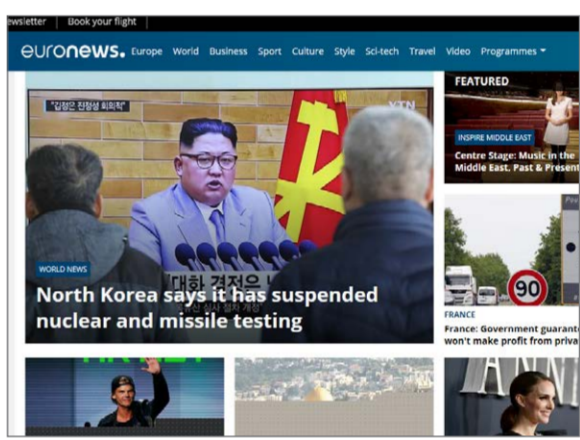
ewsletter | Book your flight

euronews. Europe World Business Sport Culture Style Sci-tech Travel Video Programmes

"김정은 전원회의" YTN

대화 결정오

WORLD NEWS

North Korea says it has suspended nuclear and missile testing

FEATURED

INSPIRE MIDDLE EAST

Centre Stage: Music in the Middle East, Past & Present

90

FRANCE

France: Government guarant won't make profit from priva